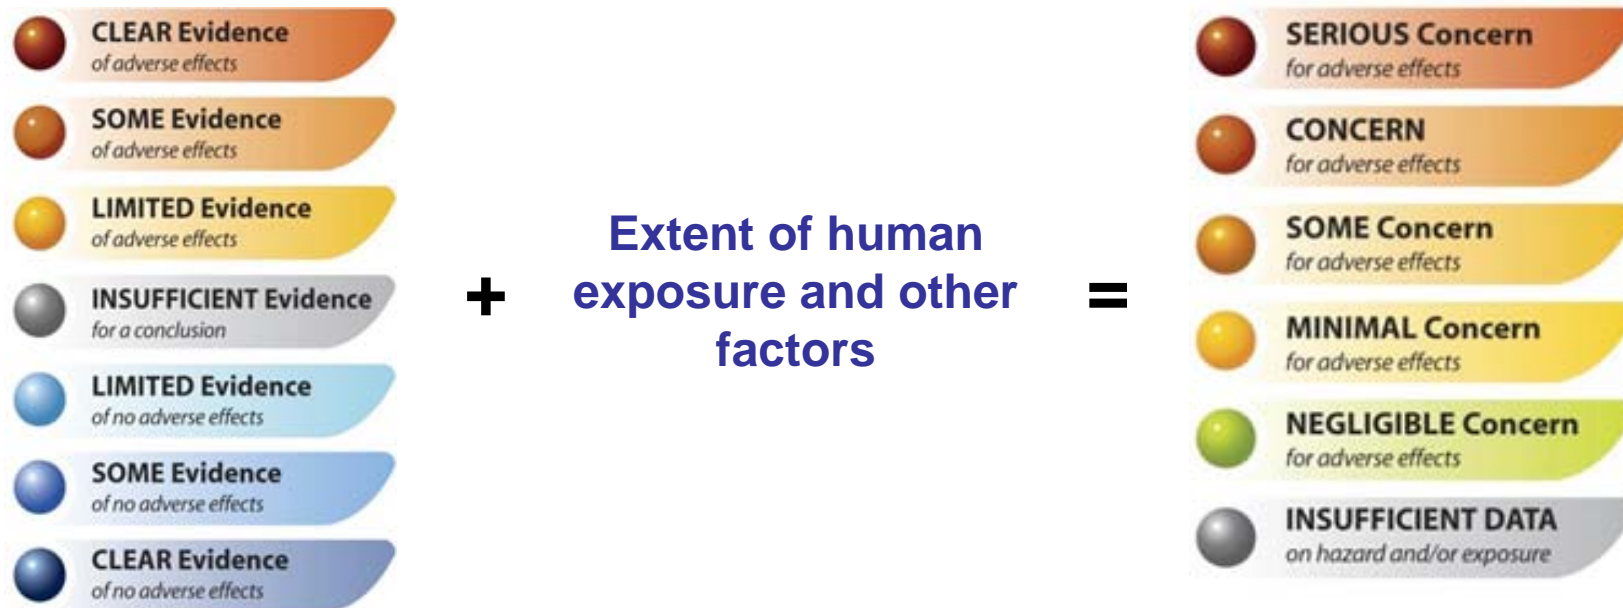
CLEAR Evidence
of adverse effects

SOME Evidence
of adverse effects

LIMITED Evidence
of adverse effects

INSUFFICIENT Evidence
for a conclusion

LIMITED Evidence
of no adverse effects

SOME Evidence
of no adverse effects

CLEAR Evidence
of no adverse effects

+

Extent of human exposure and other factors

=

SERIOUS Concern
for adverse effects

CONCERN
for adverse effects

SOME Concern
for adverse effects

MINIMAL Concern
for adverse effects

NEGLIGIBLE Concern
for adverse effects

INSUFFICIENT DATA
on hazard and/or exposure